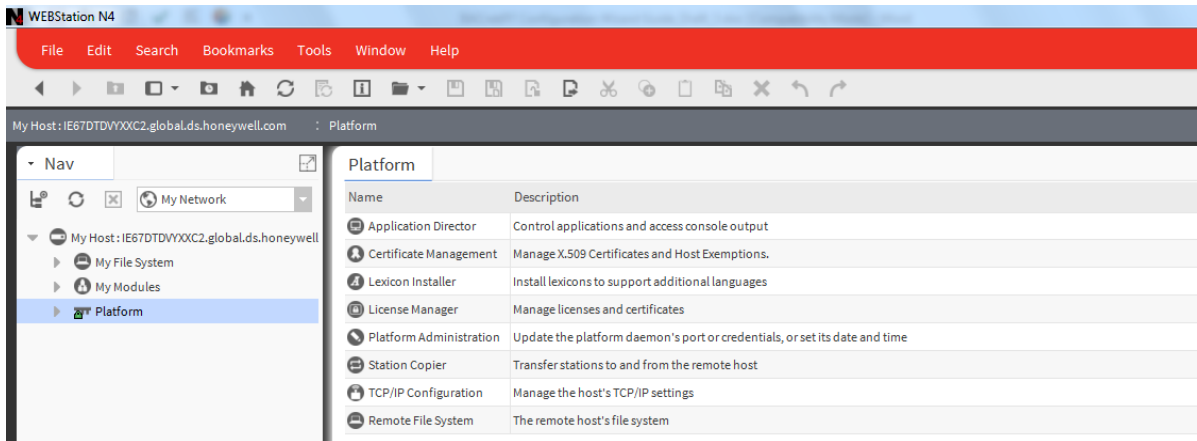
WEBStation N4

File Edit Search Bookmarks Tools Window Help

My Host : IE67DTDVYXXC2.global.ds.honeywell.com : Platform

Nav

My Network

My Host : IE67DTDVYXXC2.global.ds.honeywell
My File System
My Modules
Platform

Platform

| Name | Description |
|---|---|
| Application Director | Control applications and access console output |
| Certificate Management | Manage X.509 Certificates and Host Exemptions. |
| Lexicon Installer | Install lexicons to support additional languages |
| License Manager | Manage licenses and certificates |
| Platform Administration | Update the platform daemon's port or credentials, or set its date and time |
| Station Copier | Transfer stations to and from the remote host |
| TCP/IP Configuration | Manage the host's TCP/IP settings |
| Remote File System | The remote host's file system |